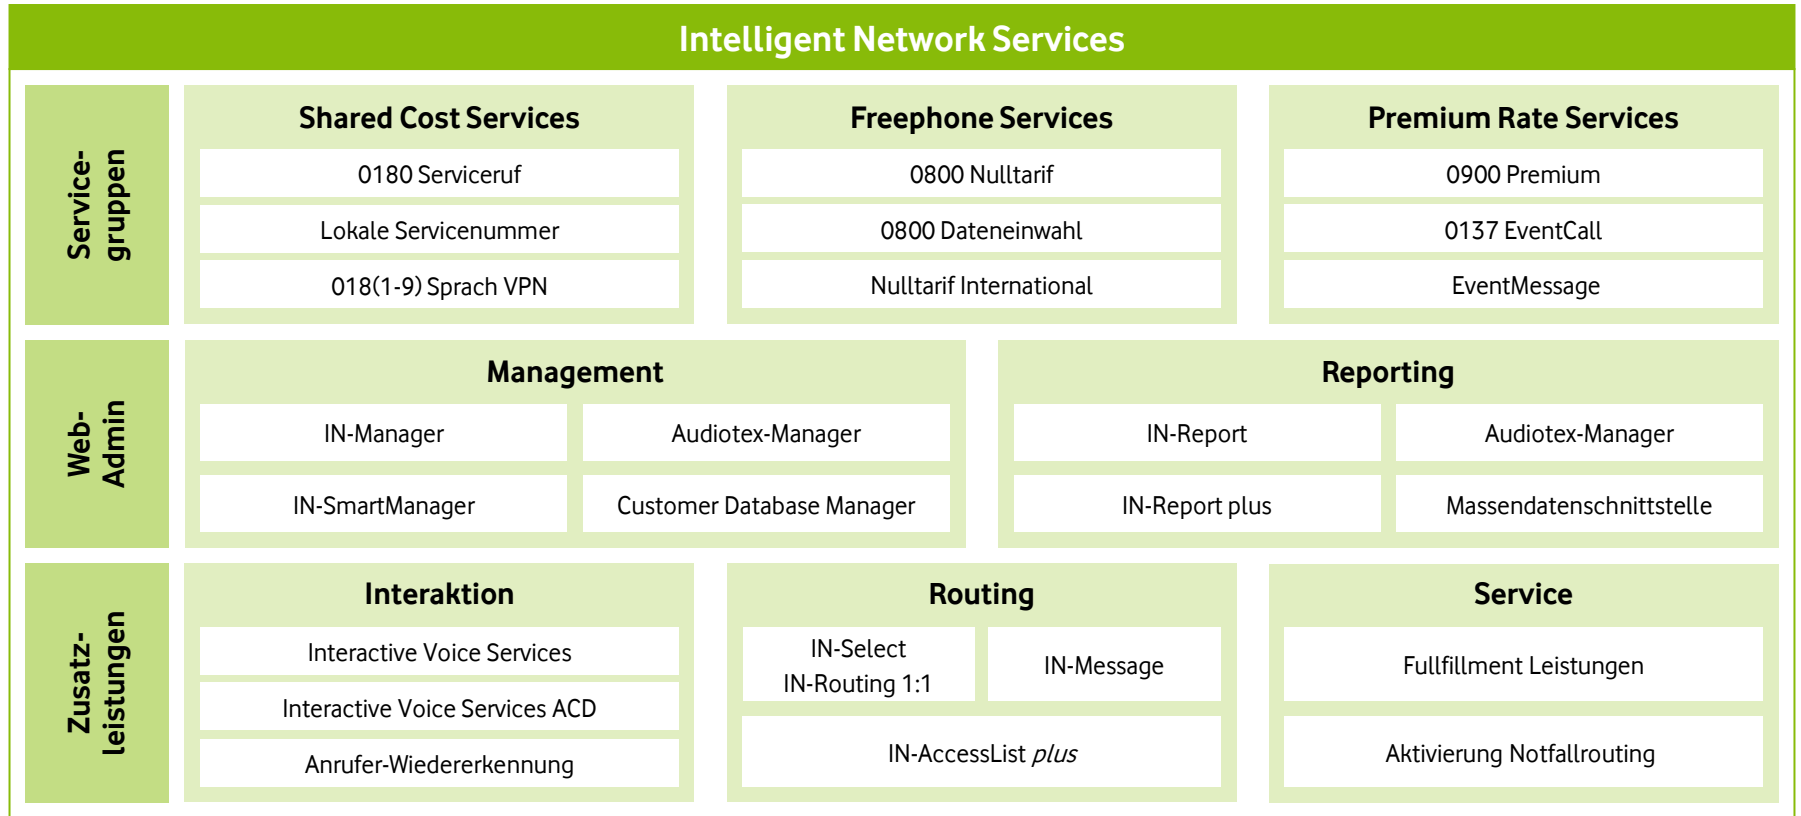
Intelligent Network Services

Service-gruppen

Shared Cost Services
0180 Serviceruf
Lokale Servicenummer
018(1-9) Sprach VPN

Freephone Services
0800 Nulltarif
0800 Dateneinwahl
Nulltarif International

Premium Rate Services
0900 Premium
0137 EventCall
EventMessage

Web-Admin

Management
IN-Manager
Audiotex-Manager
IN-SmartManager
Customer Database Manager

Reporting
IN-Report
Audiotex-Manager
IN-Report plus
Massendatenschnittstelle

Zusatz-leistungen

Interaktion
Interactive Voice Services
Interactive Voice Services ACD
Anrufer-Wiedererkennung

Routing
IN-Select
IN-Routing 1:1
IN-Message
IN-AccessList *plus*

Service
Fullfillment Leistungen
Aktivierung Notfallrouting